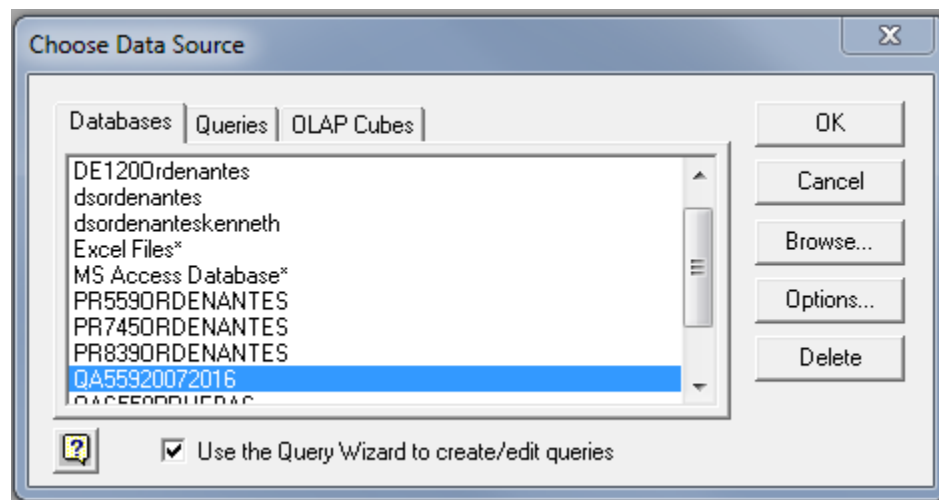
Choose Data Source

Databases | Queries | OLAP Cubes

DE120Ordenantes
dsordenantes
dsordenanteskenneth
Excel Files*
MS Access Database*
PR559ORDENANTES
PR745ORDENANTES
PR839ORDENANTES
QA55920072016
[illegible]

OK
Cancel
Browse...
Options...
Delete

Use the Query Wizard to create/edit queries